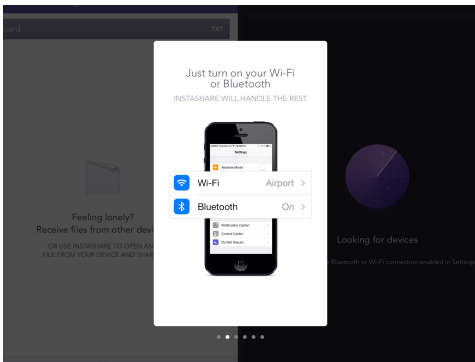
board

txt

Just turn on your Wi-Fi or Bluetooth

INSTASHARE WILL HANDLE THE REST

Settings

Airplane Mode

Wi-Fi

Airport

Bluetooth

On

Notification Center

Control Center

Do Not Disturb

Feeling lonely?
Receive files from other devi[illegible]

OR USE INSTASHARE TO OPEN AN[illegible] FILE FROM YOUR DEVICE AND SHAR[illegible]

Looking for devices

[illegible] Bluetooth or Wi-Fi connection enabled in Settings